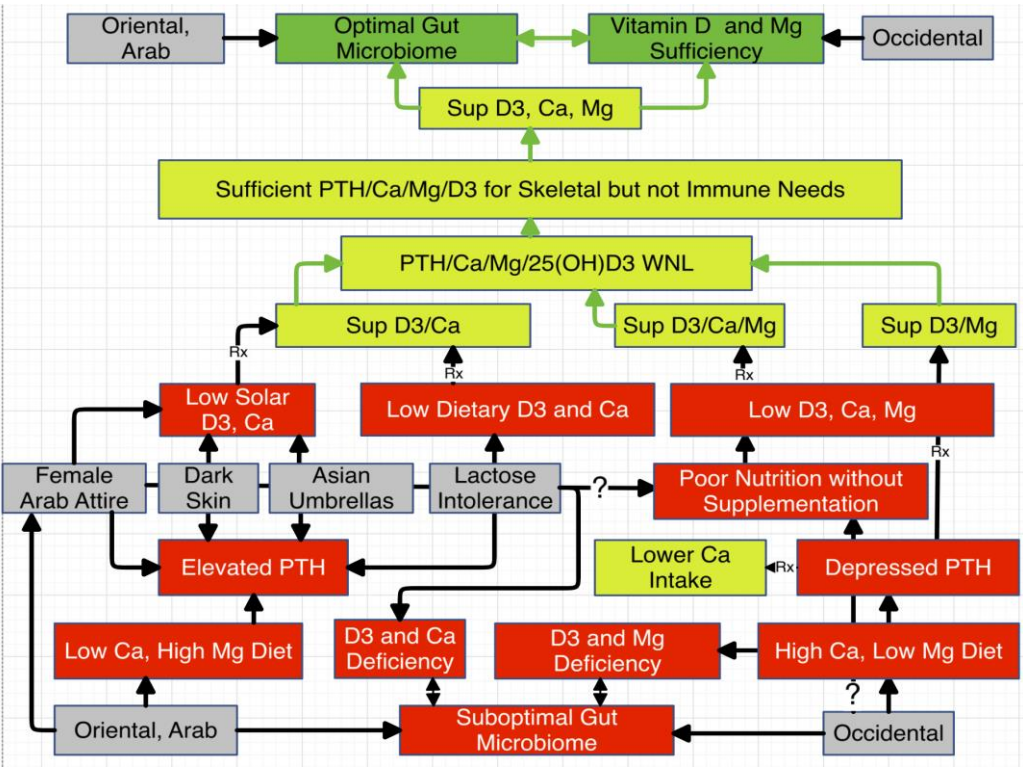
Oriental, Arab

Optimal Gut Microbiome

Vitamin D and Mg Sufficiency

Occidental

Sup D3, Ca, Mg

Sufficient PTH/Ca/Mg/D3 for Skeletal but not Immune Needs

PTH/Ca/Mg/25(OH)D3 WNL

Sup D3/Ca

Sup D3/Ca/Mg

Sup D3/Mg

Rx

Rx

Rx

Rx

Low Solar D3, Ca

Low Dietary D3 and Ca

Low D3, Ca, Mg

Female Arab Attire

Dark Skin

Asian Umbrellas

Lactose Intolerance

?

Poor Nutrition without Supplementation

Elevated PTH

Lower Ca Intake

Rx

Depressed PTH

Low Ca, High Mg Diet

D3 and Ca Deficiency

D3 and Mg Deficiency

High Ca, Low Mg Diet

?

Oriental, Arab

Suboptimal Gut Microbiome

Occidental